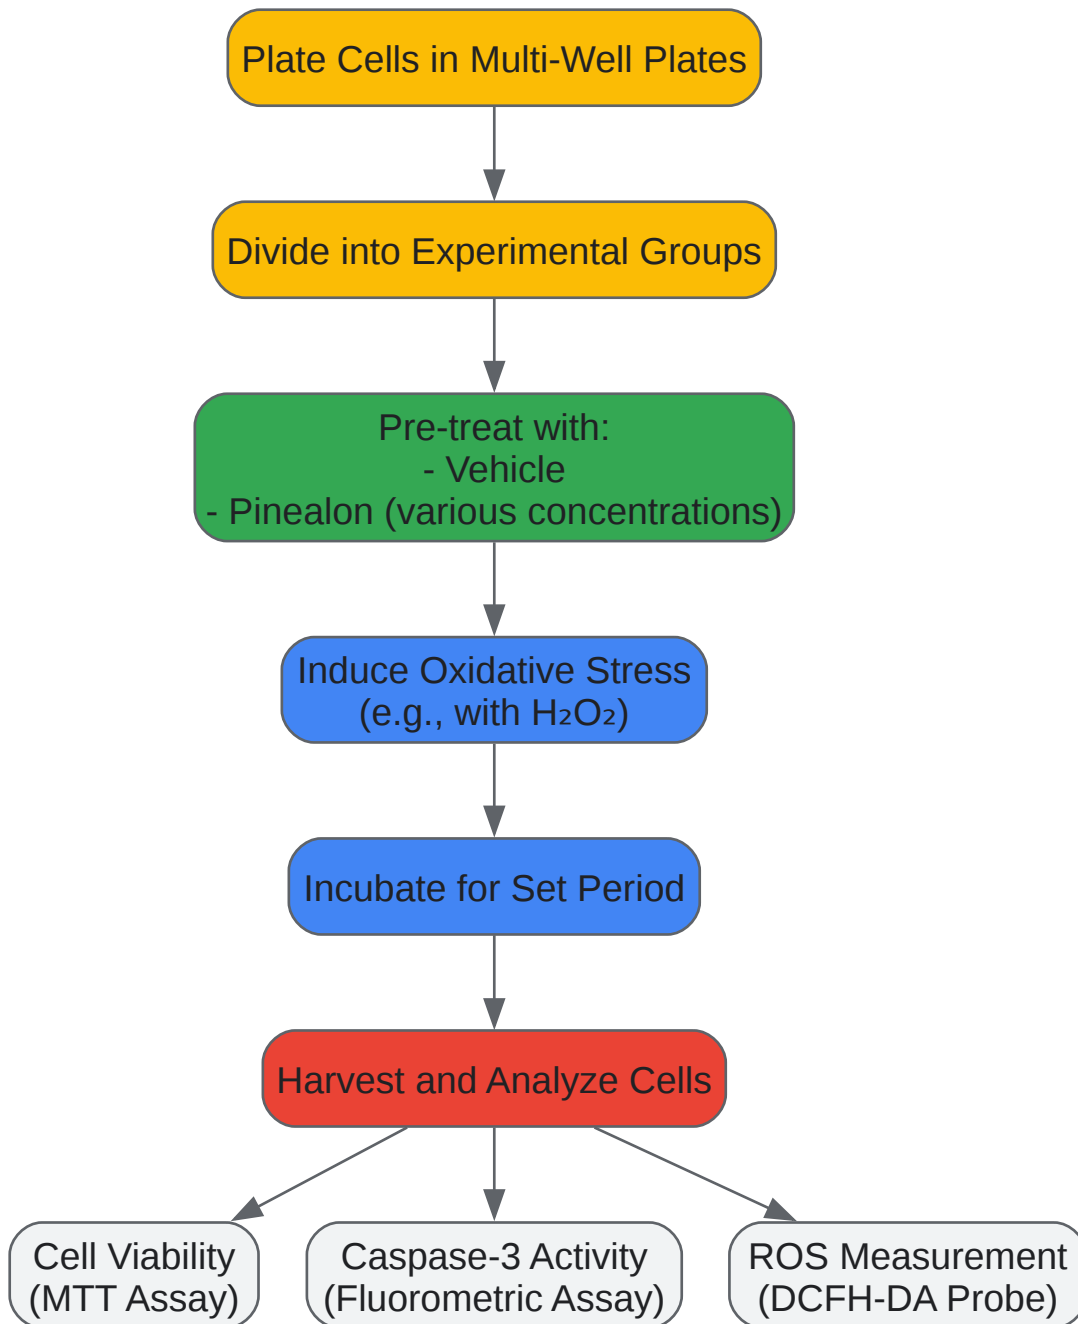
Plate Cells in Multi-Well Plates

Divide into Experimental Groups

Pre-treat with:
- Vehicle
- Pinealon (various concentrations)

Induce Oxidative Stress
(e.g., with $H_2O_2$)

Incubate for Set Period

Harvest and Analyze Cells

Cell Viability
(MTT Assay)

Caspase-3 Activity
(Fluorometric Assay)

ROS Measurement
(DCFH-DA Probe)